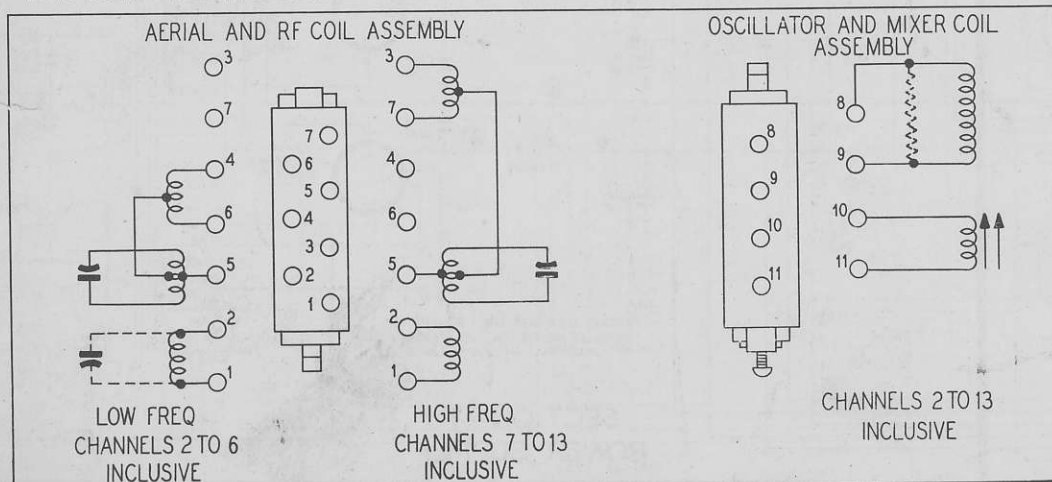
AERIAL AND RF COIL ASSEMBLY

3
7
4
6
5
2
1

7
6
5
4
3
2
1

3
7
4
6
5
2
1

LOW FREQ CHANNELS 2 TO 6 INCLUSIVE

HIGH FREQ CHANNELS 7 TO 13 INCLUSIVE

OSCILLATOR AND MIXER COIL ASSEMBLY

8
9
10
11

8
9
10
11

CHANNELS 2 TO 13 INCLUSIVE